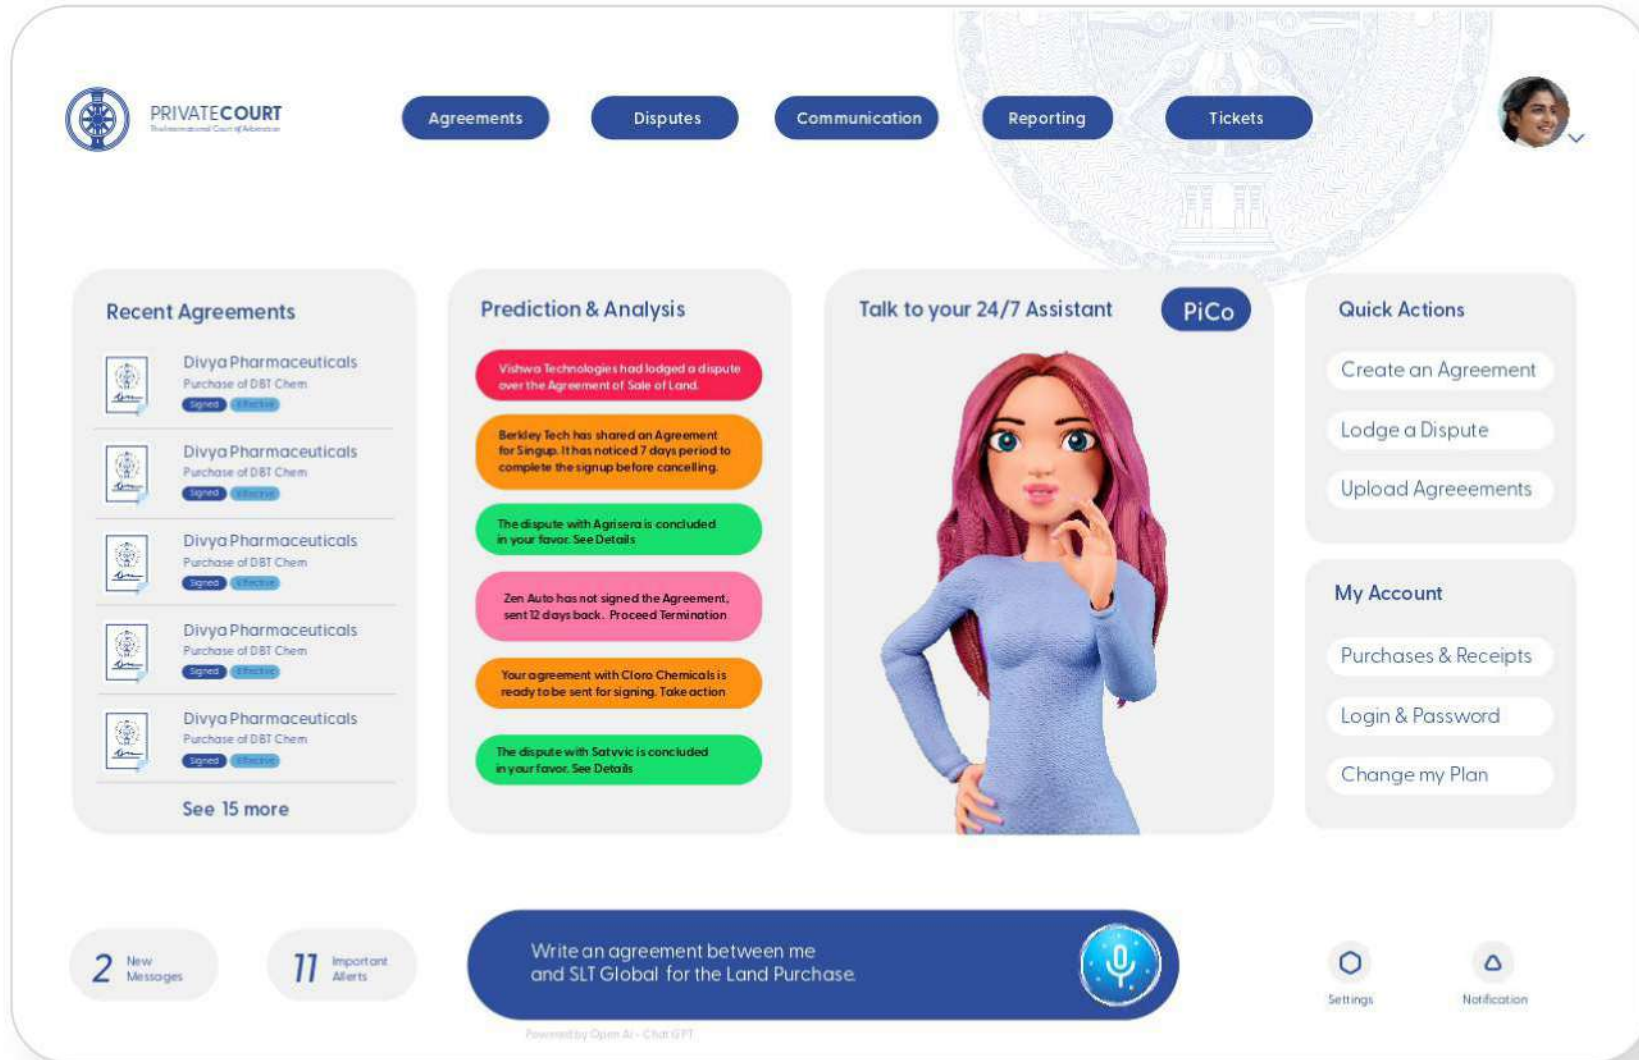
PRIVATECOURT
The International Court of Arbitration

Agreements
Disputes
Communication
Reporting
Tickets

Recent Agreements

Divya Pharmaceuticals
Purchase of DBT Chem
Signed Effective

Divya Pharmaceuticals
Purchase of DBT Chem
Signed Effective

Divya Pharmaceuticals
Purchase of DBT Chem
Signed Effective

Divya Pharmaceuticals
Purchase of DBT Chem
Signed Effective

Divya Pharmaceuticals
Purchase of DBT Chem
Signed Effective

See 15 more

Prediction & Analysis

Vishwa Technologies had lodged a dispute over the Agreement of Sale of Land.

Berkley Tech has shared an Agreement for Singup. It has noticed 7 days period to complete the signup before cancelling.

The dispute with Agrisera is concluded in your favor. See Details

Zen Auto has not signed the Agreement, sent 12 days back. Proceed Termination

Your agreement with Cloro Chemicals is ready to be sent for signing. Take action

The dispute with Satvvic is concluded in your favor. See Details

Talk to your 24/7 Assistant
PiCo

Quick Actions
Create an Agreement
Lodge a Dispute
Upload Agreeements

My Account
Purchases & Receipts
Login & Password
Change my Plan

2 New Messages
11 Important Alerts

Write an agreement between me and SLT Global for the Land Purchase.

Powered by Open AI - Chat GPT

Settings
Notification